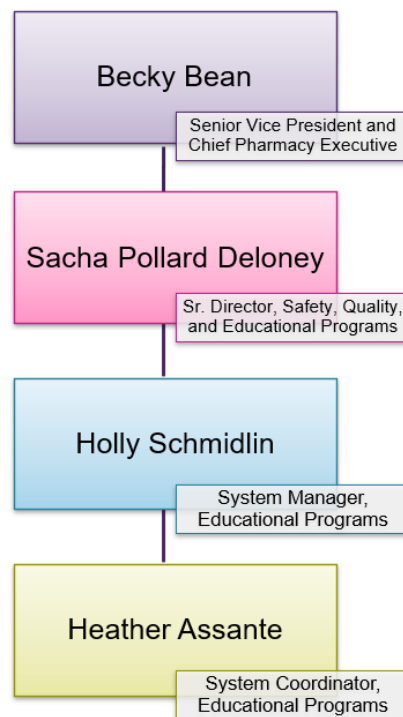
Becky Bean

Senior Vice President and Chief Pharmacy Executive

Sacha Pollard Deloney

Sr. Director, Safety, Quality, and Educational Programs

Holly Schmidlin

System Manager, Educational Programs

Heather Assante

System Coordinator, Educational Programs